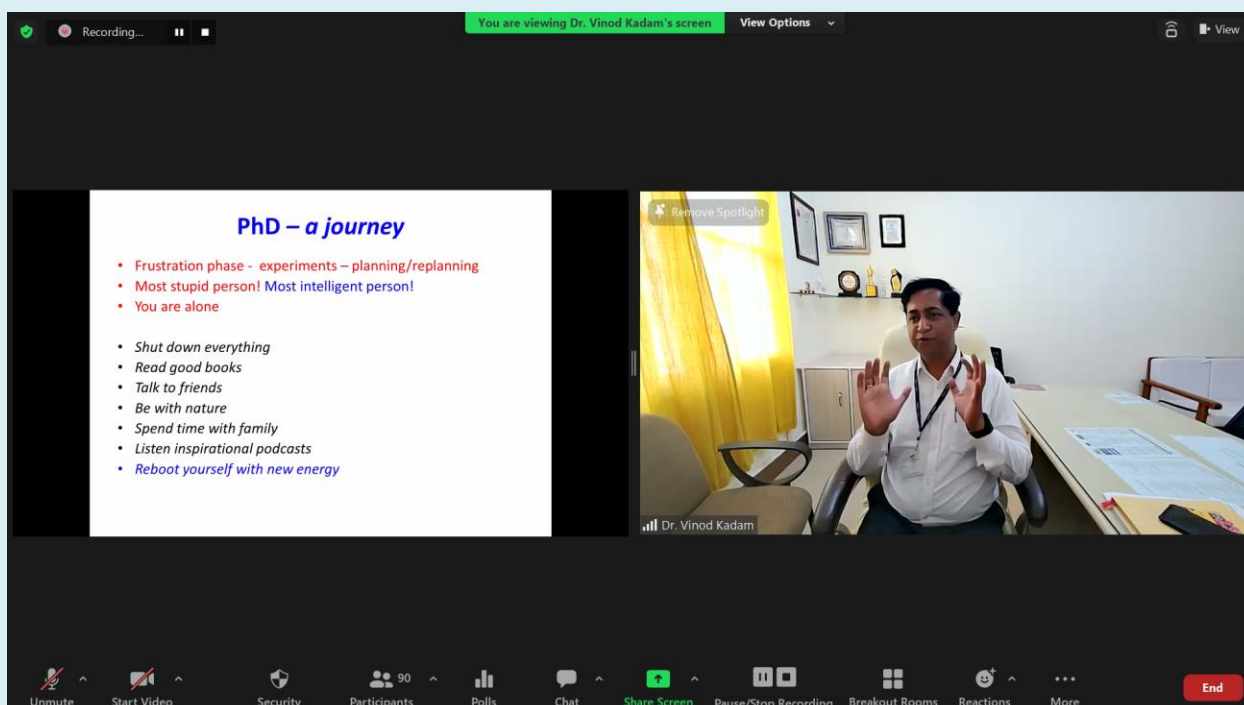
Recording...

You are viewing Dr. Vinod Kadam's screen

View Options

View

PhD – a journey

• Frustration phase - experiments – planning/replanning
• Most stupid person! Most intelligent person!
• You are alone

• Shut down everything
• Read good books
• Talk to friends
• Be with nature
• Spend time with family
• Listen inspirational podcasts
• Reboot yourself with new energy

Remove Spotlight

Dr. Vinod Kadam

Unmute

Start Video

Security

90

Participants

Polls

Chat

Share Screen

Pause/Stop Recording

Breakout Rooms

Reactions

More

End